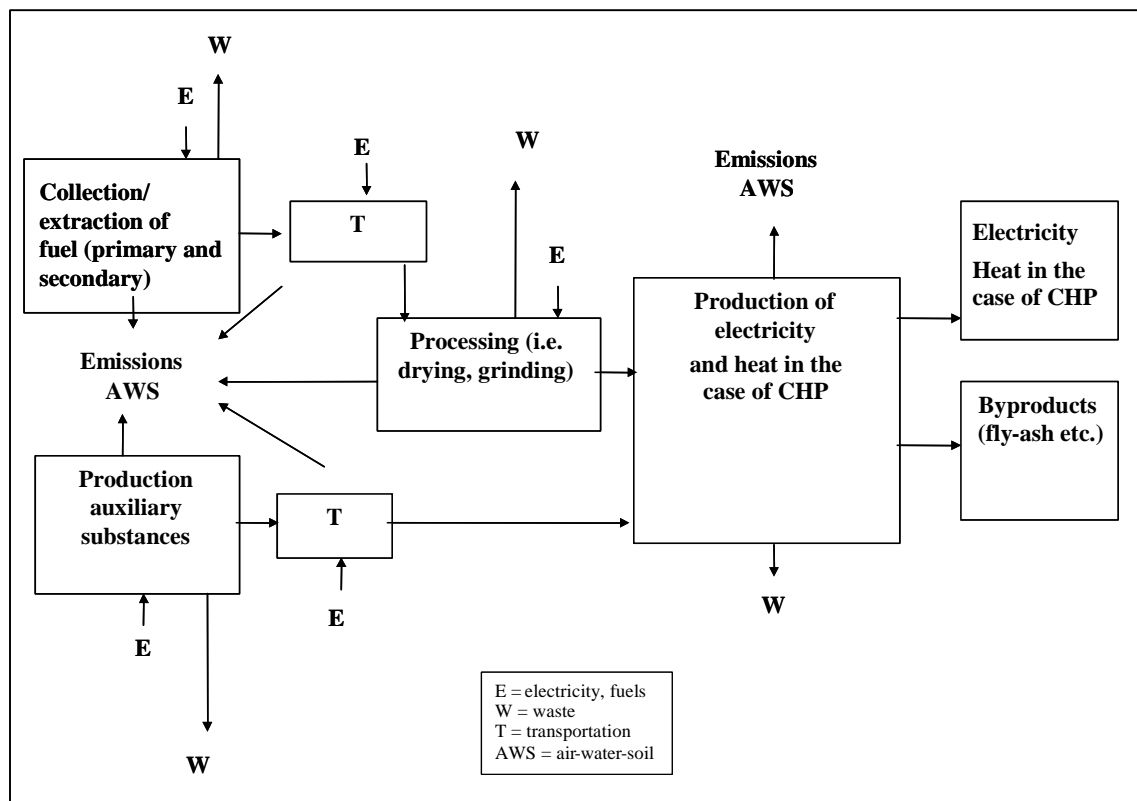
W

E

Collection/ extraction of fuel (primary and secondary)

E

T

W

Emissions AWS

E

Electricity

Heat in the case of CHP

Production of electricity and heat in the case of CHP

Emissions AWS

Processing (i.e. drying, grinding)

Byproducts (fly-ash etc.)

Production auxiliary substances

T

E

W

E

W

E = electricity, fuels
W = waste
T = transportation
AWS = air-water-soil